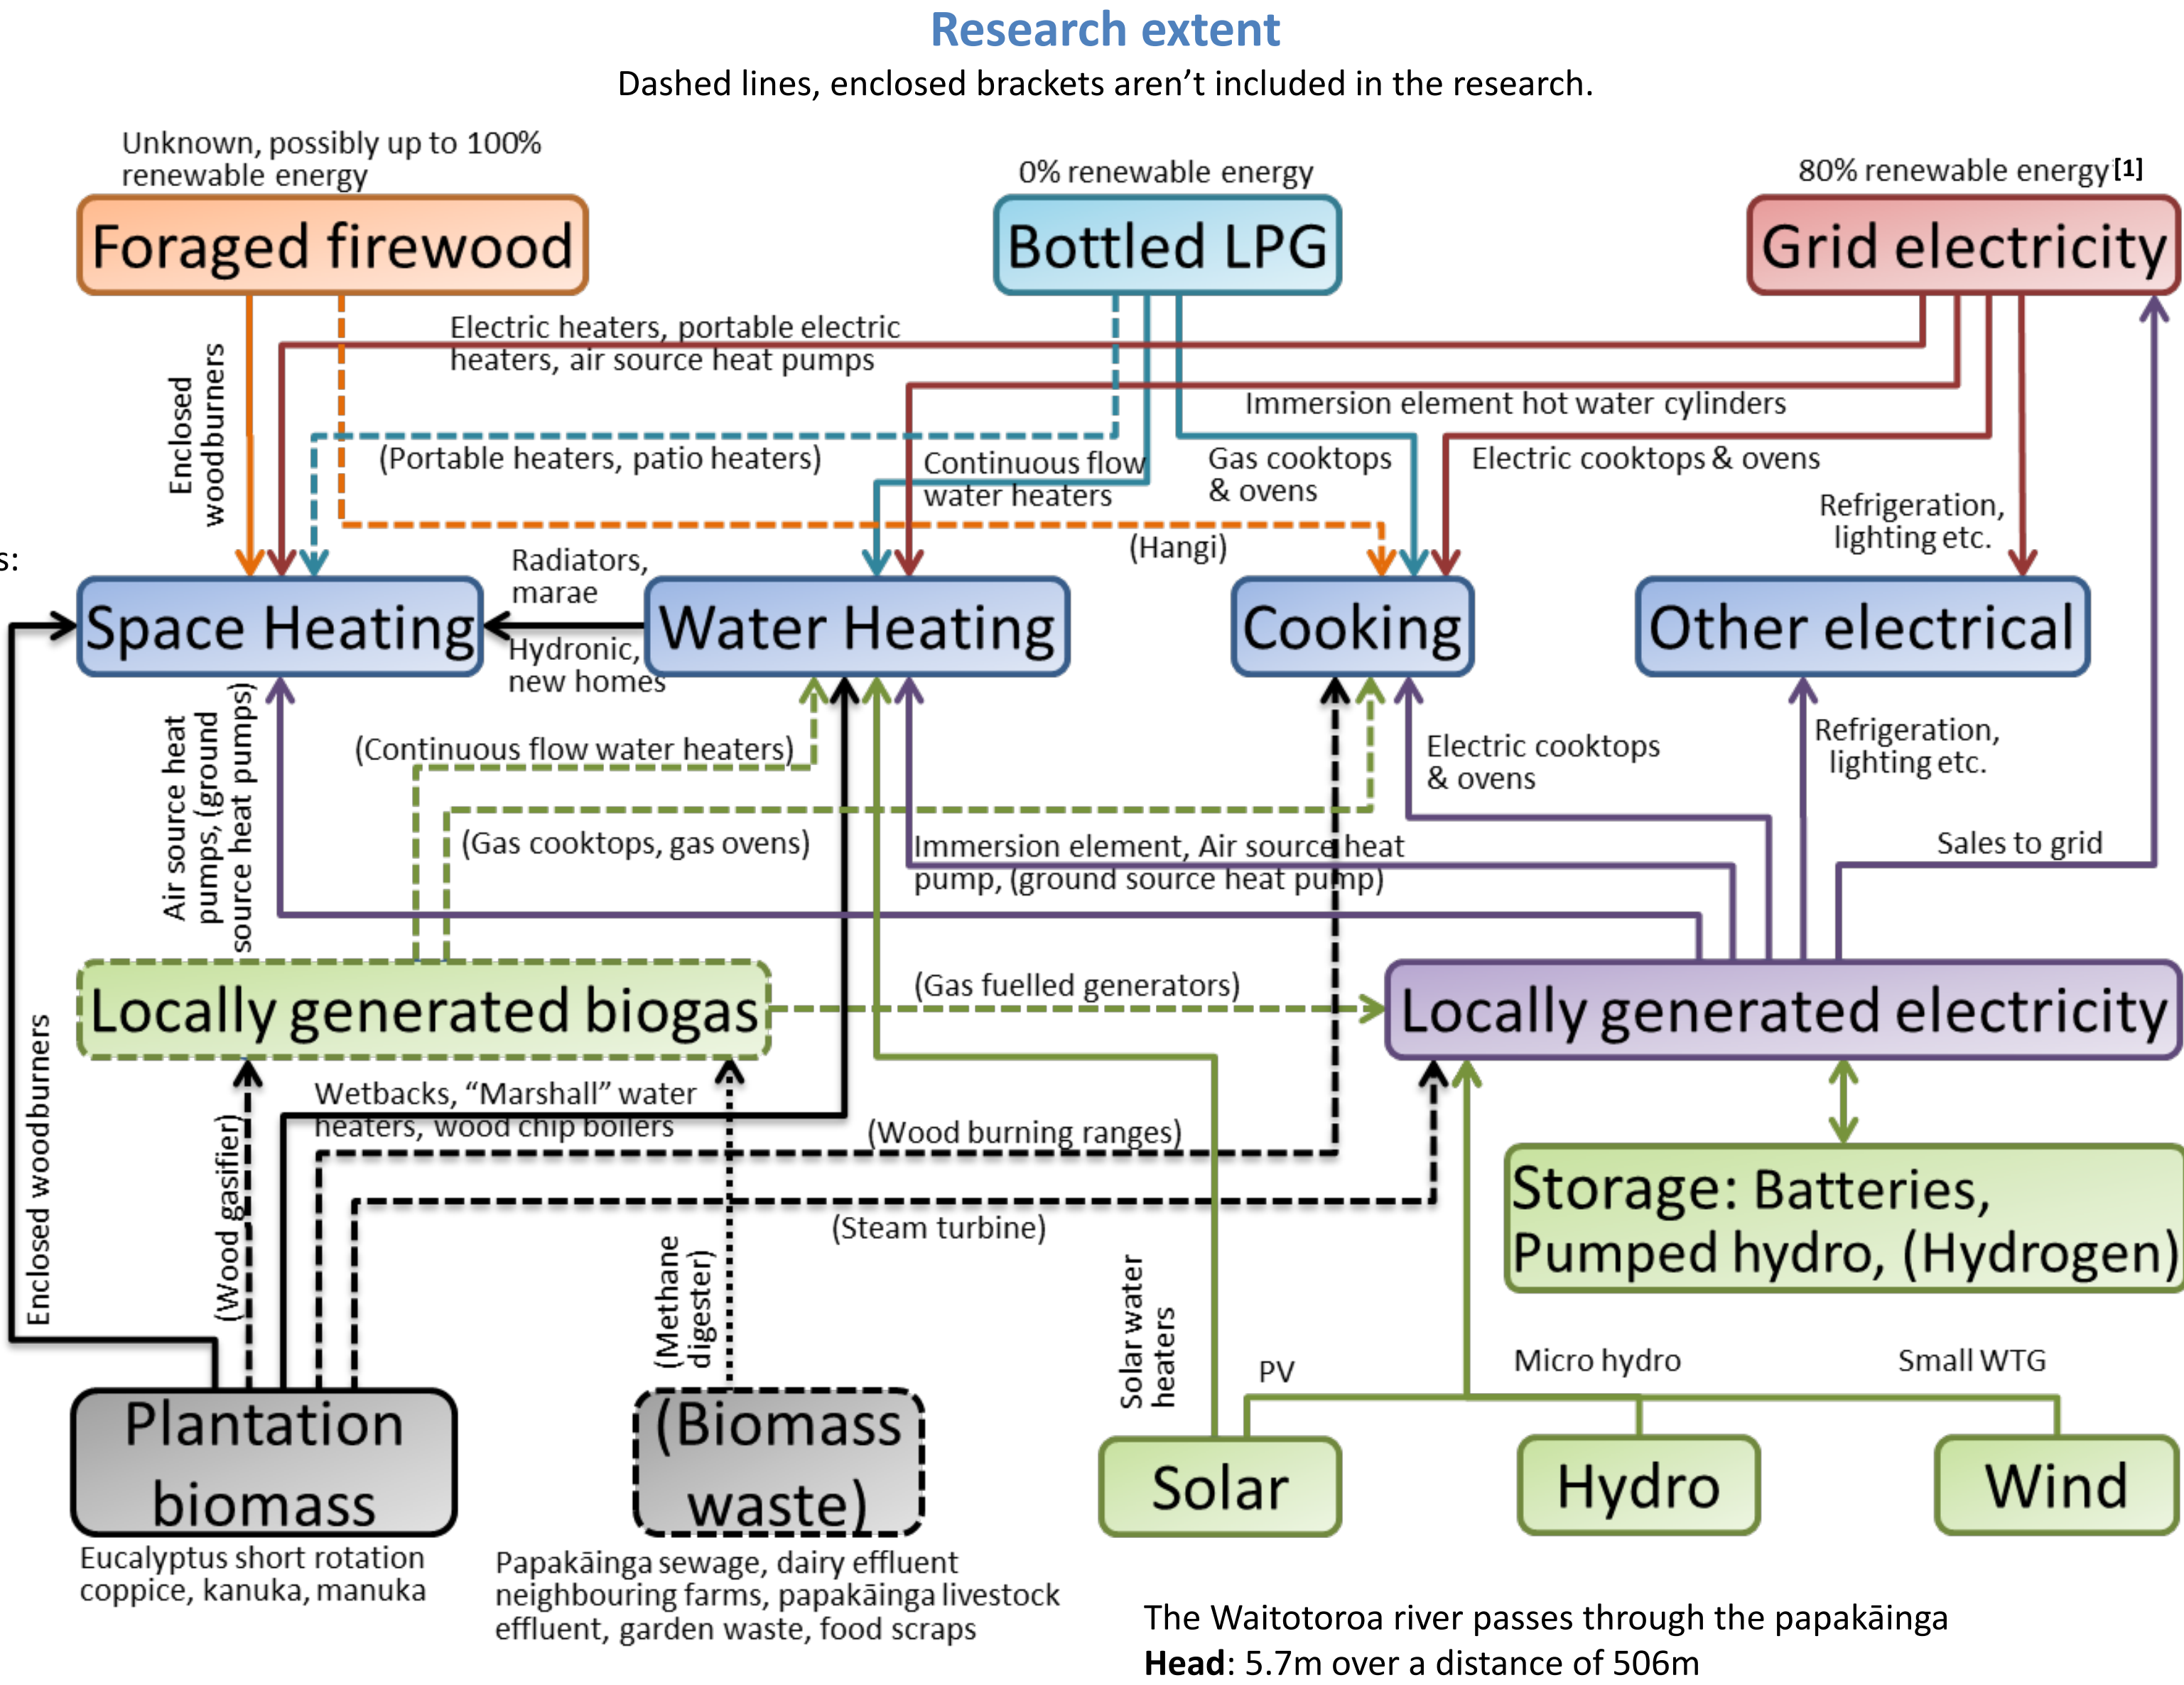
Research extent

Dashed lines, enclosed brackets aren't included in the research.

Unknown, possibly up to 100% renewable energy

Foraged firewood

0% renewable energy

Bottled LPG

80% renewable energy [1]

Grid electricity

Enclosed woodburners

Electric heaters, portable electric heaters, air source heat pumps

Immersion element hot water cylinders

(Portable heaters, patio heaters)

Continuous flow water heaters

Gas cooktops & ovens

Electric cooktops & ovens

Refrigeration, lighting etc.

(Hangi)

s:

Radiators, marae

Space Heating

Water Heating

Cooking

Other electrical

Hydronic, new homes

Air source heat pumps, (ground source heat pumps)

(Continuous flow water heaters)

Electric cooktops & ovens

Refrigeration, lighting etc.

(Gas cooktops, gas ovens)

Immersion element, Air source heat pump, (ground source heat pump)

Sales to grid

(Gas fuelled generators)

Locally generated biogas

Locally generated electricity

Wetbacks, "Marshall" water heaters, wood chip boilers

(Wood burning ranges)

Enclosed woodburners

(Wood gasifier)

(Steam turbine)

Storage: Batteries, Pumped hydro, (Hydrogen)

(Methane digester)

Solar water heaters

PV

Micro hydro

Small WTG

Plantation biomass

(Biomass waste)

Solar

Hydro

Wind

Eucalyptus short rotation coppice, kanuka, manuka

Papakāinga sewage, dairy effluent neighbouring farms, papakāinga livestock effluent, garden waste, food scraps

The Waitotoroa river passes through the papakāinga
**Head**: 5.7m over a distance of 506m